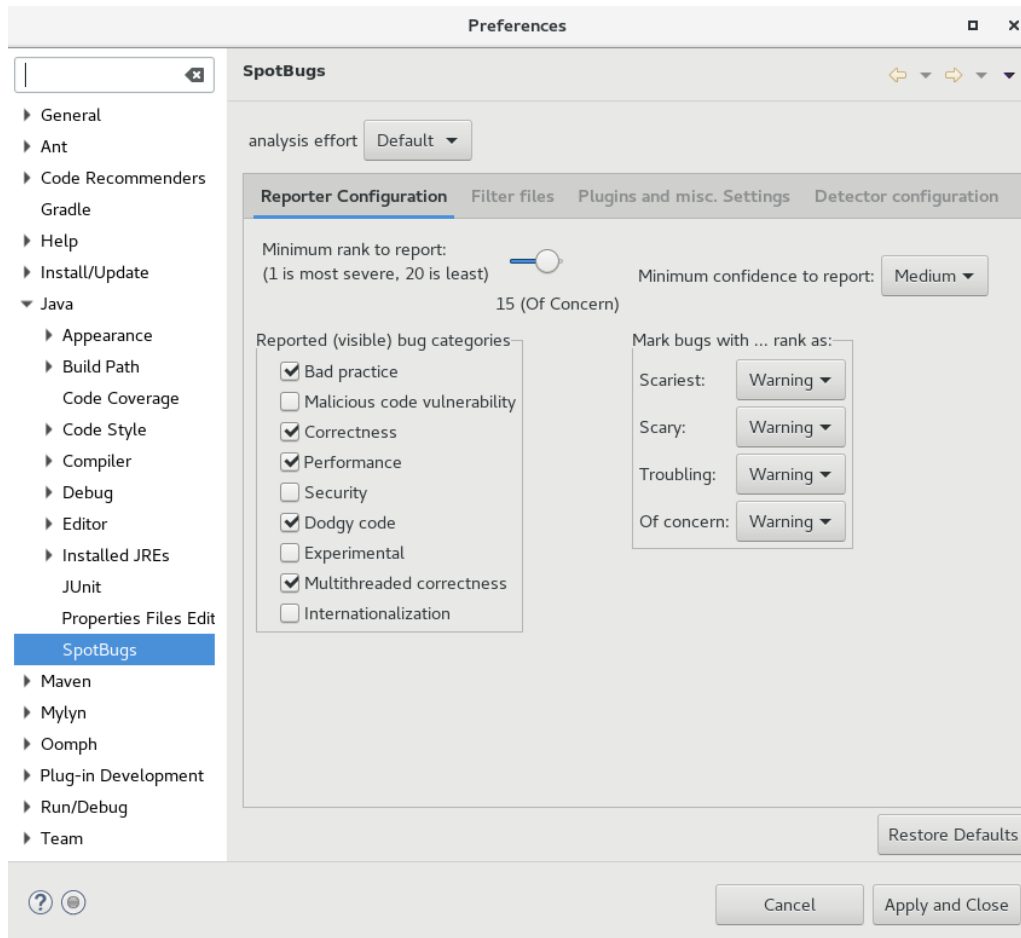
Preferences

General
Ant
Code Recommenders
Gradle
Help
Install/Update
Java
Appearance
Build Path
Code Coverage
Code Style
Compiler
Debug
Editor
Installed JREs
JUnit
Properties Files Edit
SpotBugs
Maven
Mylyn
Oomph
Plug-in Development
Run/Debug
Team

SpotBugs

analysis effort Default

Reporter Configuration | Filter files | Plugins and misc. Settings | Detector configuration

Minimum rank to report:
(1 is most severe, 20 is least)
15 (Of Concern)

Minimum confidence to report: Medium

Reported (visible) bug categories
☑ Bad practice
☐ Malicious code vulnerability
☑ Correctness
☑ Performance
☐ Security
☑ Dodgy code
☐ Experimental
☑ Multithreaded correctness
☐ Internationalization

Mark bugs with ... rank as:
Scariest: Warning
Scary: Warning
Troubling: Warning
Of concern: Warning

Restore Defaults

Cancel
Apply and Close